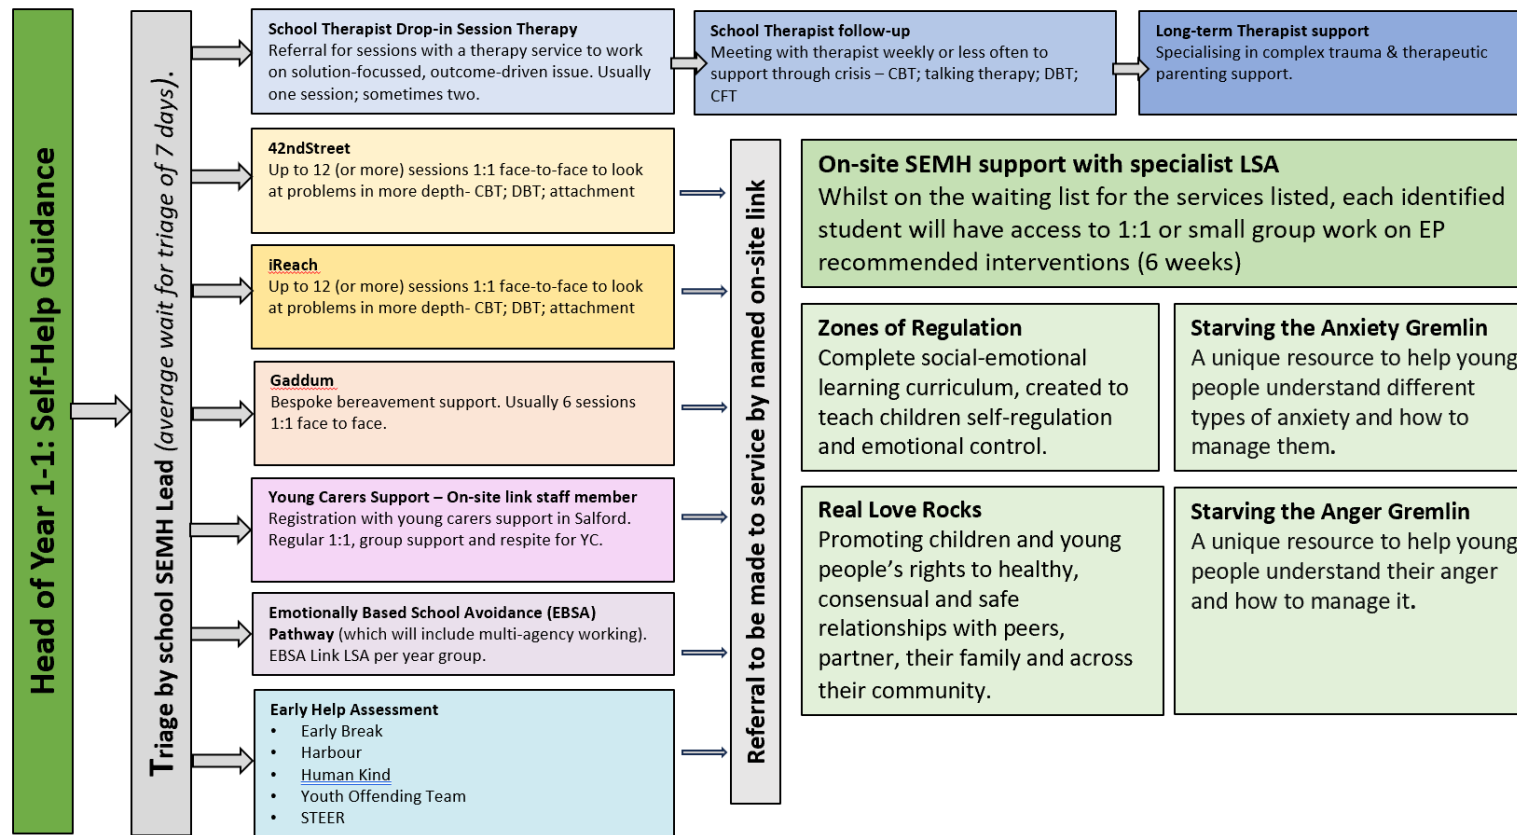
Head of Year 1-1: Self-Help Guidance

Triage by school SEMH Lead (average wait for triage of 7 days).

School Therapist Drop-in Session Therapy
Referral for sessions with a therapy service to work on solution-focussed, outcome-driven issue. Usually one session; sometimes two.

School Therapist follow-up
Meeting with therapist weekly or less often to support through crisis – CBT; talking therapy; DBT; CFT

Long-term Therapist support
Specialising in complex trauma & therapeutic parenting support.

42ndStreet
Up to 12 (or more) sessions 1:1 face-to-face to look at problems in more depth- CBT; DBT; attachment

iReach
Up to 12 (or more) sessions 1:1 face-to-face to look at problems in more depth- CBT; DBT; attachment

Gaddum
Bespoke bereavement support. Usually 6 sessions 1:1 face to face.

Young Carers Support – On-site link staff member
Registration with young carers support in Salford. Regular 1:1, group support and respite for YC.

Emotionally Based School Avoidance (EBSA) Pathway (which will include multi-agency working). EBSA Link LSA per year group.

Early Help Assessment
• Early Break
• Harbour
• Human Kind
• Youth Offending Team
• STEER

Referral to be made to service by named on-site link

On-site SEMH support with specialist LSA
Whilst on the waiting list for the services listed, each identified student will have access to 1:1 or small group work on EP recommended interventions (6 weeks)

Zones of Regulation
Complete social-emotional learning curriculum, created to teach children self-regulation and emotional control.

Starving the Anxiety Gremlin
A unique resource to help young people understand different types of anxiety and how to manage them.

Real Love Rocks
Promoting children and young people's rights to healthy, consensual and safe relationships with peers, partner, their family and across their community.

Starving the Anger Gremlin
A unique resource to help young people understand their anger and how to manage it.